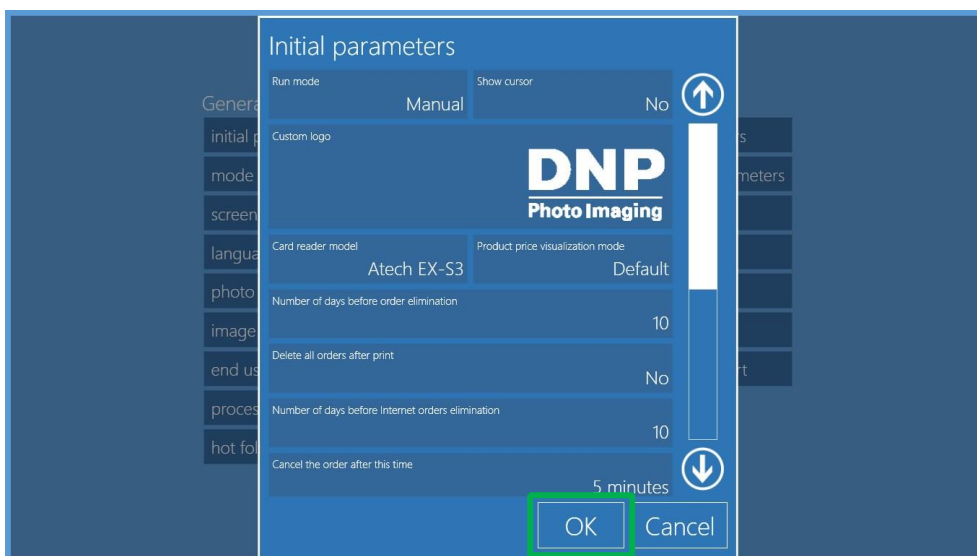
Initial parameters

Run mode
Manual

Show cursor
No

Custom logo
DNP
Photo Imaging

Card reader model
Atech EX-S3

Product price visualization mode
Default

Number of days before order elimination
10

Delete all orders after print
No

Number of days before Internet orders elimination
10

Cancel the order after this time
5 minutes

OK
Cancel

Genera
initial p
mode
screen
langua
photo
image
end us
proces
hot fol
s
meters
rt